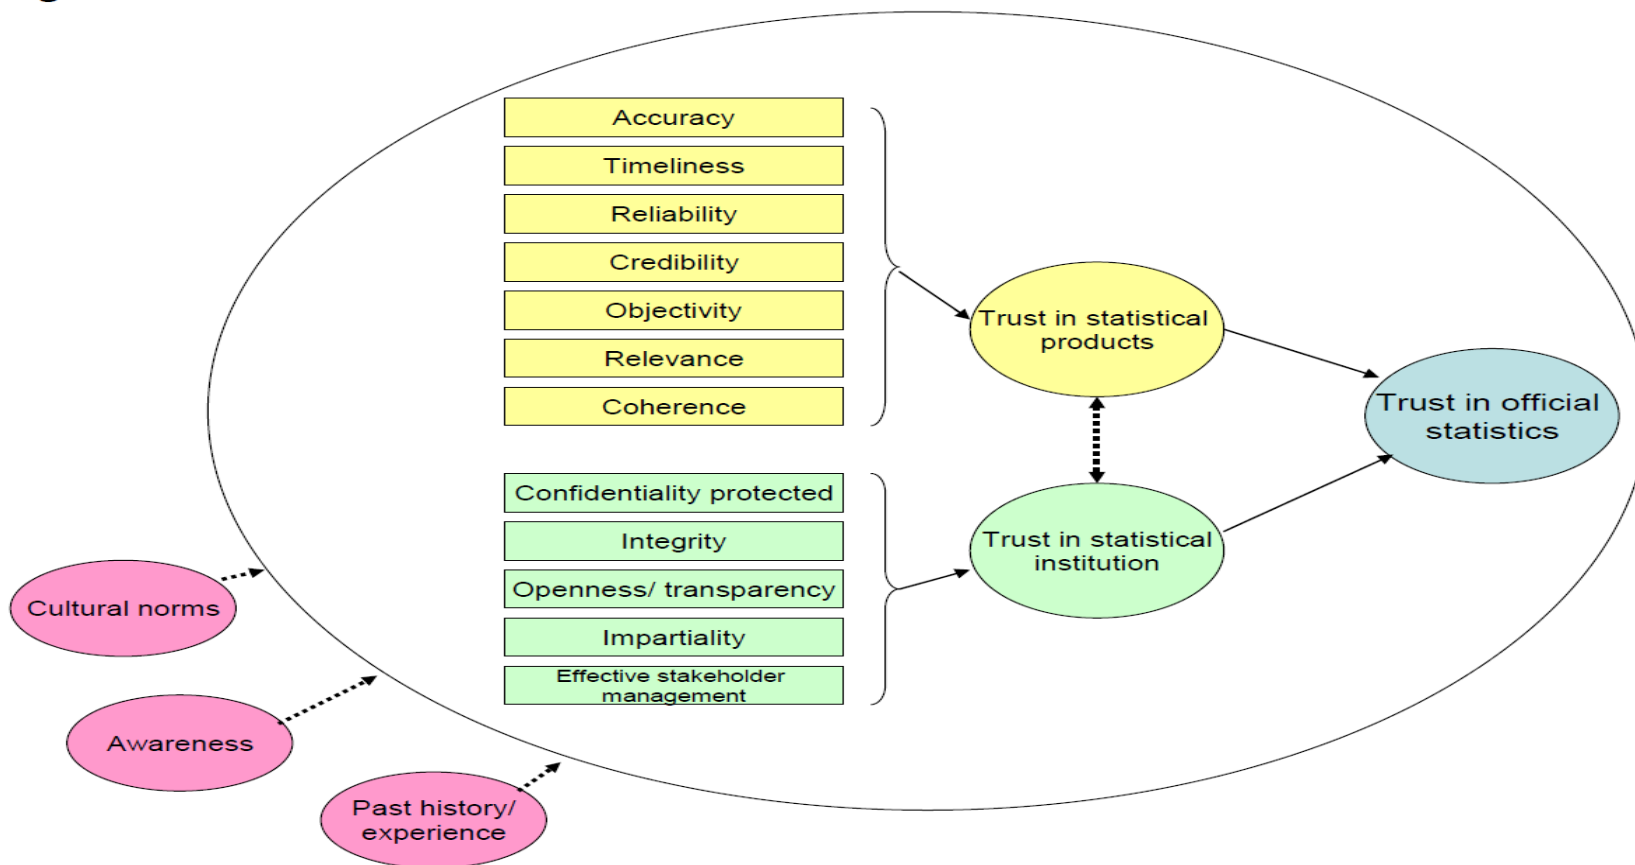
Accuracy

Timeliness

Reliability

Credibility

Objectivity

Relevance

Coherence

Trust in statistical products

Trust in official statistics

Confidentiality protected

Integrity

Openness/ transparency

Impartiality

Effective stakeholder management

Trust in statistical institution

Cultural norms

Awareness

Past history/ experience